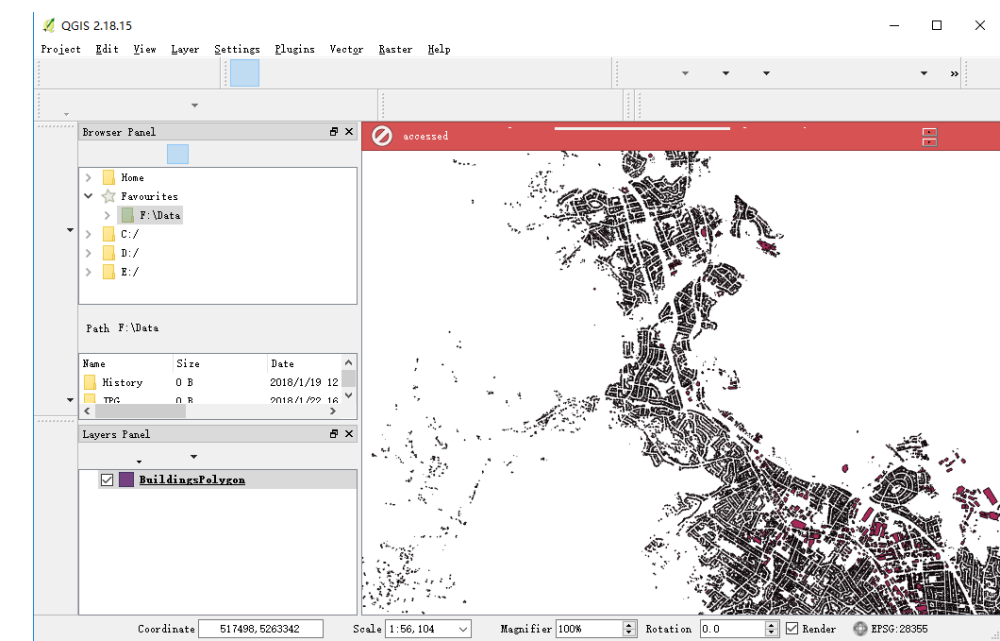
QGIS 2.18.15

Project Edit View Layer Settings Plugins Vector Raster Help

Browser Panel

Home
Favourites
F:\Data
C:/
D:/
E:/

Path F:\Data

| Name | Size | Date |
|---|---|---|
| History | 0 B | 2018/1/19 12 |
| JPG | 0 B | 2018/1/22 16 |

Layers Panel

BuildingsPolygon

accessed

Coordinate 517498,5263342 Scale 1:56,104 Magnifier 100% Rotation 0.0 Render EPSG:28355